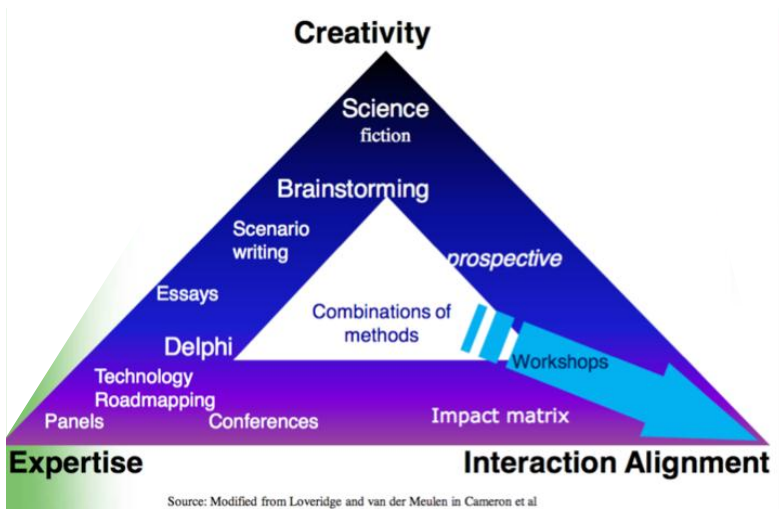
Creativity

Science fiction

Brainstorming

Scenario writing

prospective

Essays

Combinations of methods

Delphi

Workshops

Technology Roadmapping

Panels

Conferences

Impact matrix

Expertise

Interaction Alignment

Source: Modified from Loveridge and van der Meulen in Cameron et al